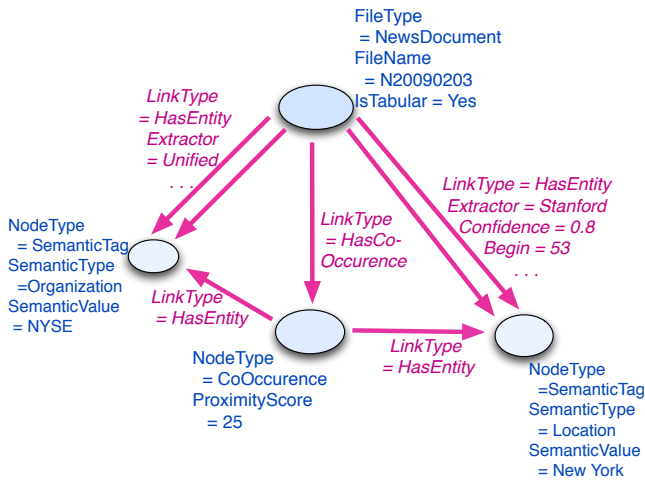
FileType
= NewsDocument
FileName
= N20090203
IsTabular = Yes

LinkType
= HasEntity
Extractor
= Unified
. . .

LinkType
= HasCo-
Occurence

LinkType = HasEntity
Extractor = Stanford
Confidence = 0.8
Begin = 53
. . .

NodeType
= SemanticTag
SemanticType
=Organization
SemanticValue
= NYSE

LinkType
= HasEntity

LinkType
= HasEntity

NodeType
= CoOccurence
ProximityScore
= 25

NodeType
=SemanticTag
SemanticType
= Location
SemanticValue
= New York